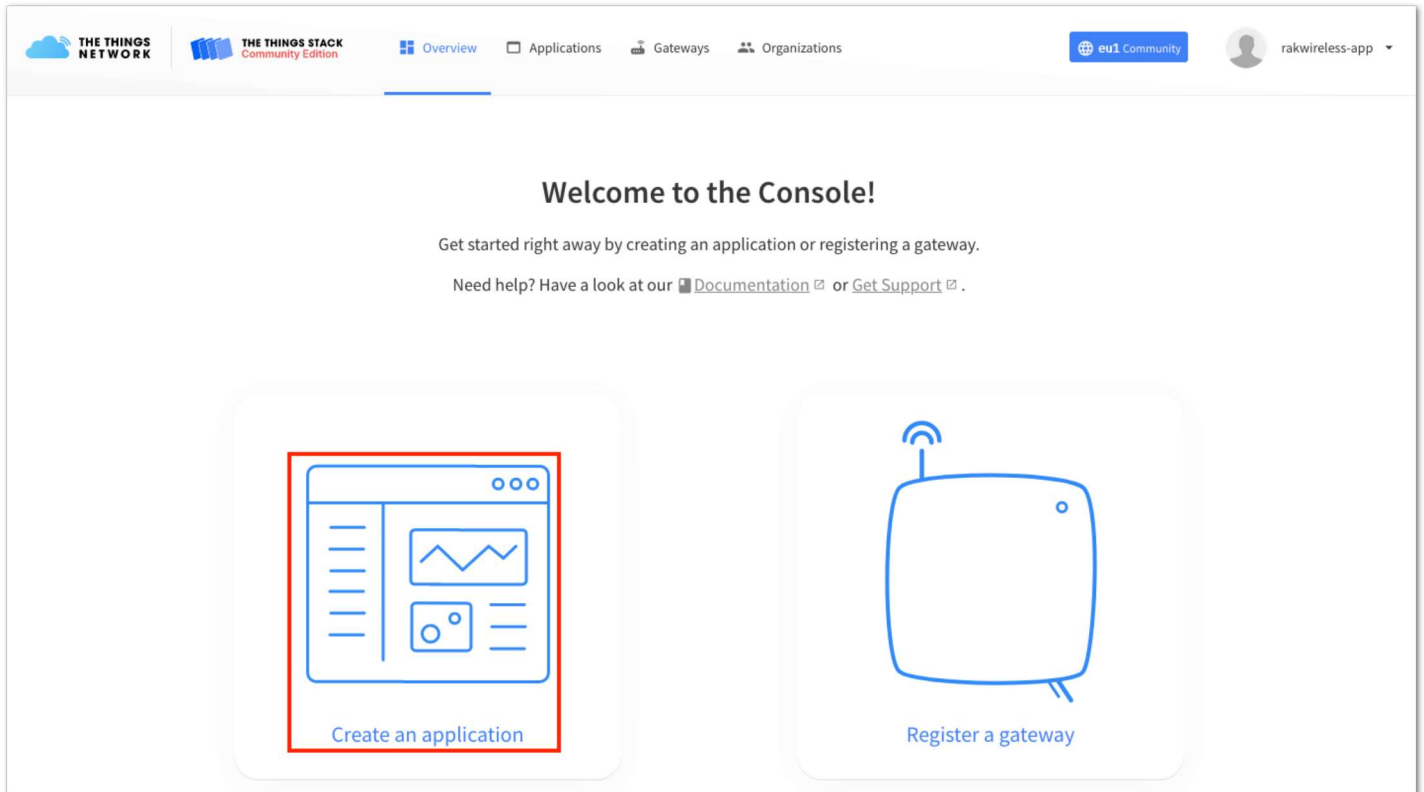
THE THINGS NETWORK

THE THINGS STACK Community Edition

Overview Applications Gateways Organizations

eu1 Community

rakwireless-app

Welcome to the Console!

Get started right away by creating an application or registering a gateway.

Need help? Have a look at our Documentation or Get Support.

Create an application

Register a gateway